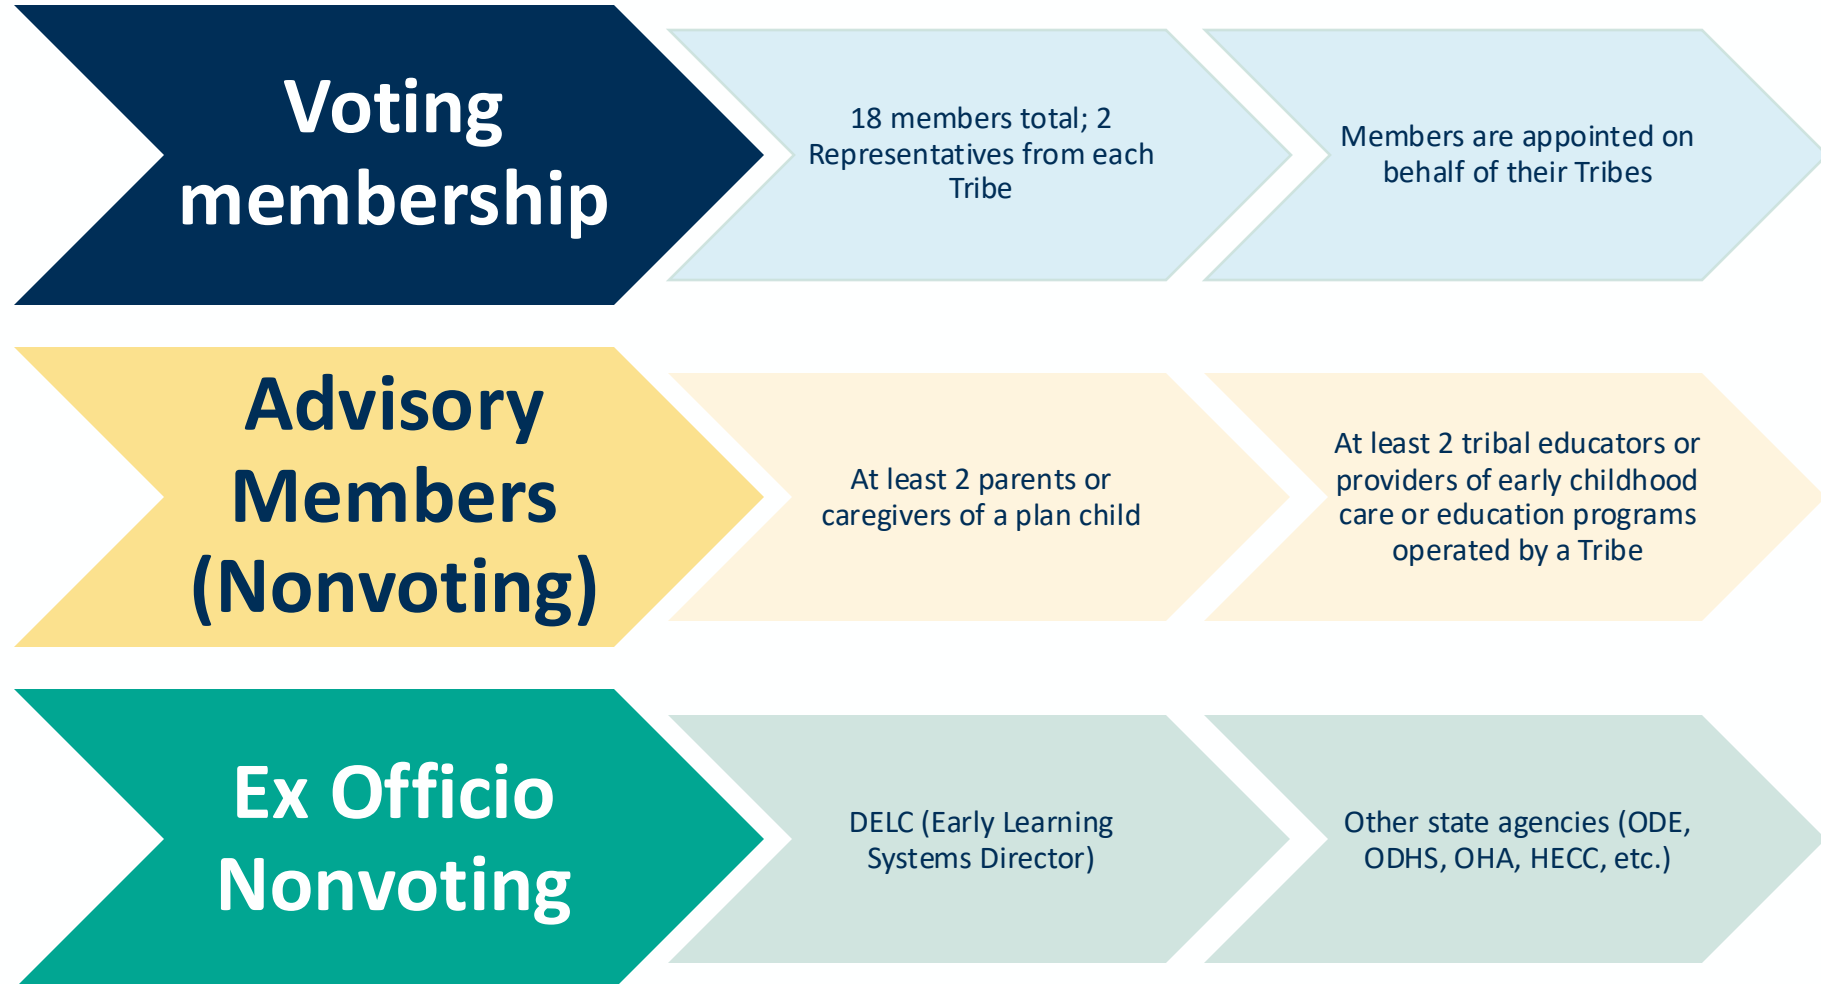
Voting membership

18 members total; 2 Representatives from each Tribe

Members are appointed on behalf of their Tribes

Advisory Members (Nonvoting)

At least 2 parents or caregivers of a plan child

At least 2 tribal educators or providers of early childhood care or education programs operated by a Tribe

Ex Officio Nonvoting

DELC (Early Learning Systems Director)

Other state agencies (ODE, ODHS, OHA, HECC, etc.)